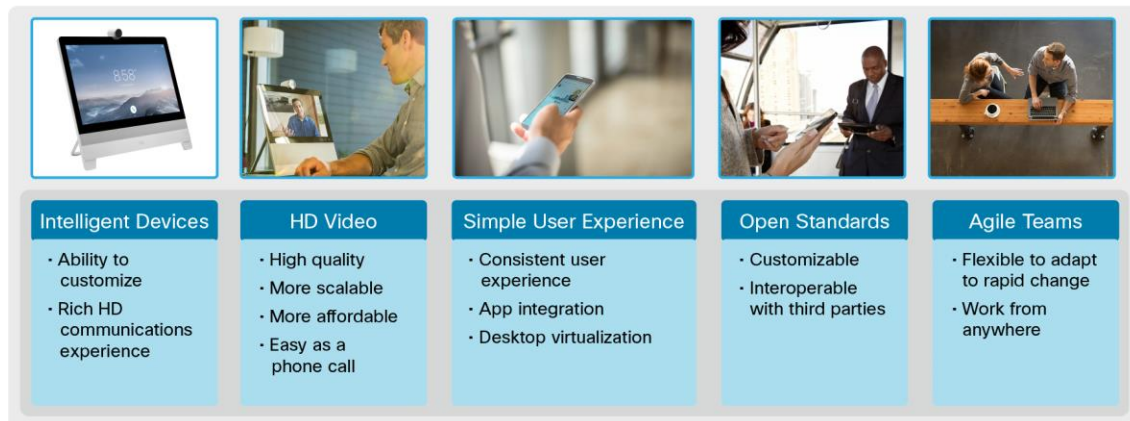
8:58

Intelligent Devices
• Ability to customize
• Rich HD communications experience

HD Video
• High quality
• More scalable
• More affordable
• Easy as a phone call

Simple User Experience
• Consistent user experience
• App integration
• Desktop virtualization

Open Standards
• Customizable
• Interoperable with third parties

Agile Teams
• Flexible to adapt to rapid change
• Work from anywhere